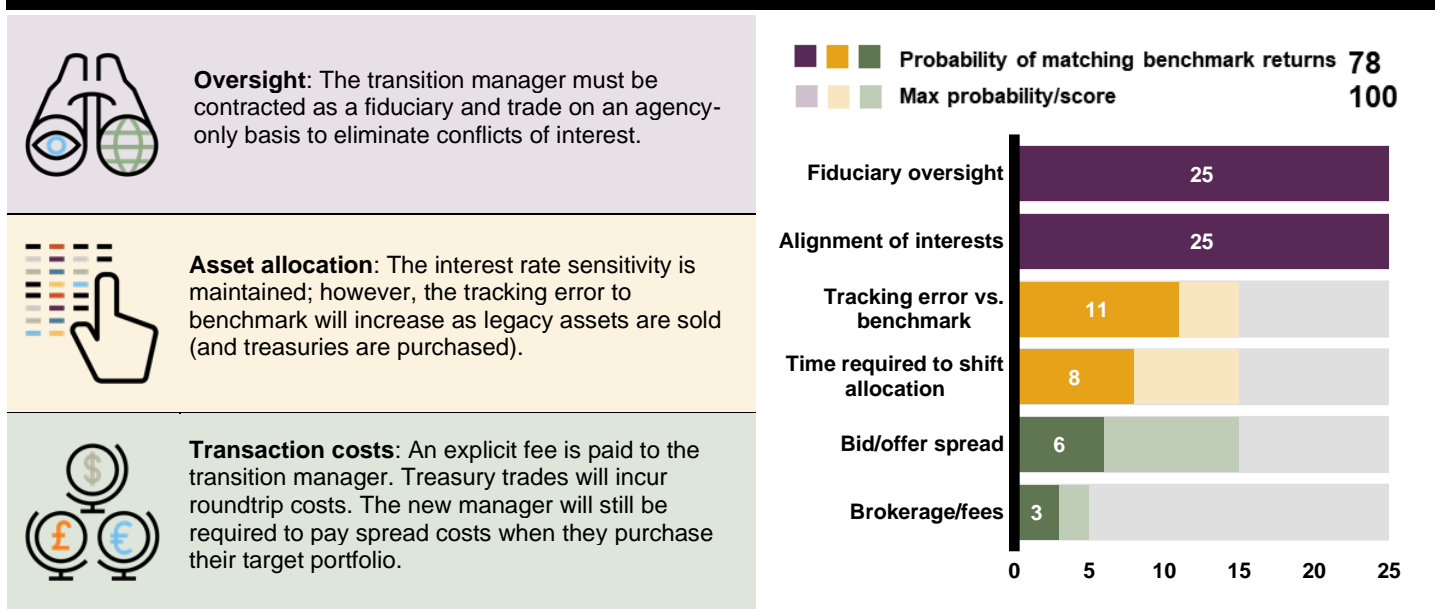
**Oversight**: The transition manager must be contracted as a fiduciary and trade on an agency-only basis to eliminate conflicts of interest.

**Asset allocation**: The interest rate sensitivity is maintained; however, the tracking error to benchmark will increase as legacy assets are sold (and treasuries are purchased).

**Transaction costs**: An explicit fee is paid to the transition manager. Treasury trades will incur roundtrip costs. The new manager will still be required to pay spread costs when they purchase their target portfolio.

Probability of matching benchmark returns 78
Max probability/score 100

Fiduciary oversight 25
Alignment of interests 25
Tracking error vs. benchmark 11
Time required to shift allocation 8
Bid/offer spread 6
Brokerage/fees 3

0 5 10 15 20 25